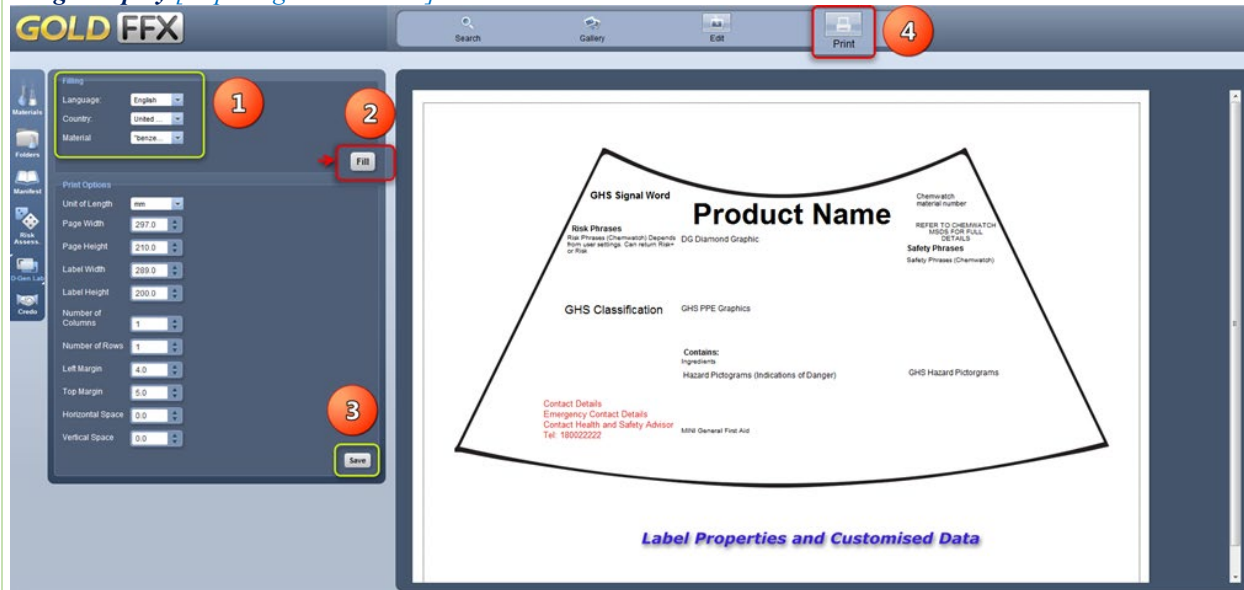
GOLD FFX

Search
Gallery
Edit
Print
4

Materials
Folders
Manifest
Risk Assess.
D-Gen Lab
Credo

Filling
Language: English
Country: United ...
Material: "benze...
1
2
Fill

Print Options
Unit of Length mm
Page Width 297.0
Page Height 210.0
Label Width 289.0
Label Height 200.0
Number of Columns 1
Number of Rows 1
Left Margin 4.0
Top Margin 5.0
Horizontal Space 0.0
Vertical Space 0.0
3
Save

GHS Signal Word
Product Name
Chemwatch material number
REFER TO CHEMWATCH MSDS FOR FULL DETAILS
Risk Phrases
Risk Phrases (Chemwatch) Depends from user settings. Can return Risk+ or Risk
DG Diamond Graphic
Safety Phrases
Safety Phrases (Chemwatch)
GHS Classification
GHS PPE Graphics
Contains:
Ingredients
Hazard Pictograms (Indications of Danger)
GHS Hazard Pictorgrams
Contact Details
Emergency Contact Details
Contact Health and Safety Advisor
Tel: 180022222
MINI General First Aid

Label Properties and Customised Data